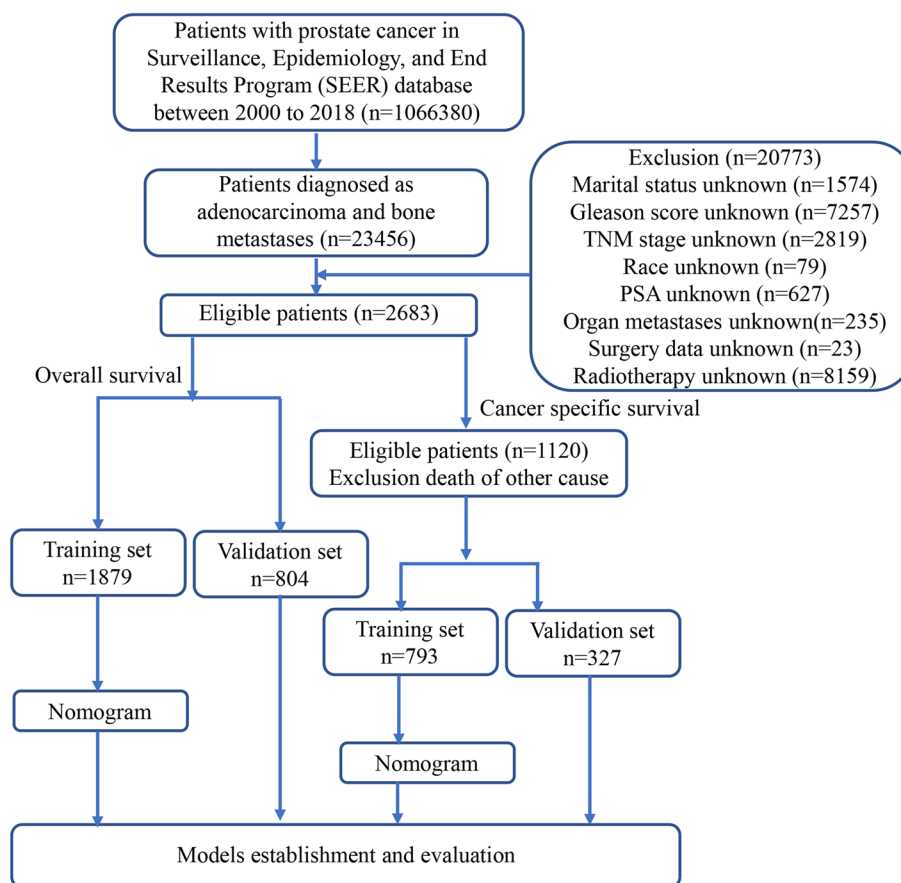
Patients with prostate cancer in Surveillance, Epidemiology, and End Results Program (SEER) database between 2000 to 2018 (n=1066380)

Patients diagnosed as adenocarcinoma and bone metastases (n=23456)

Exclusion (n=20773)
Marital status unknown (n=1574)
Gleason score unknown (n=7257)
TNM stage unknown (n=2819)
Race unknown (n=79)
PSA unknown (n=627)
Organ metastases unknown(n=235)
Surgery data unknown (n=23)
Radiotherapy unknown (n=8159)

Eligible patients (n=2683)

Overall survival

Cancer specific survival

Eligible patients (n=1120)
Exclusion death of other cause

Training set
n=1879

Validation set
n=804

Training set
n=793

Validation set
n=327

Nomogram

Nomogram

Models establishment and evaluation